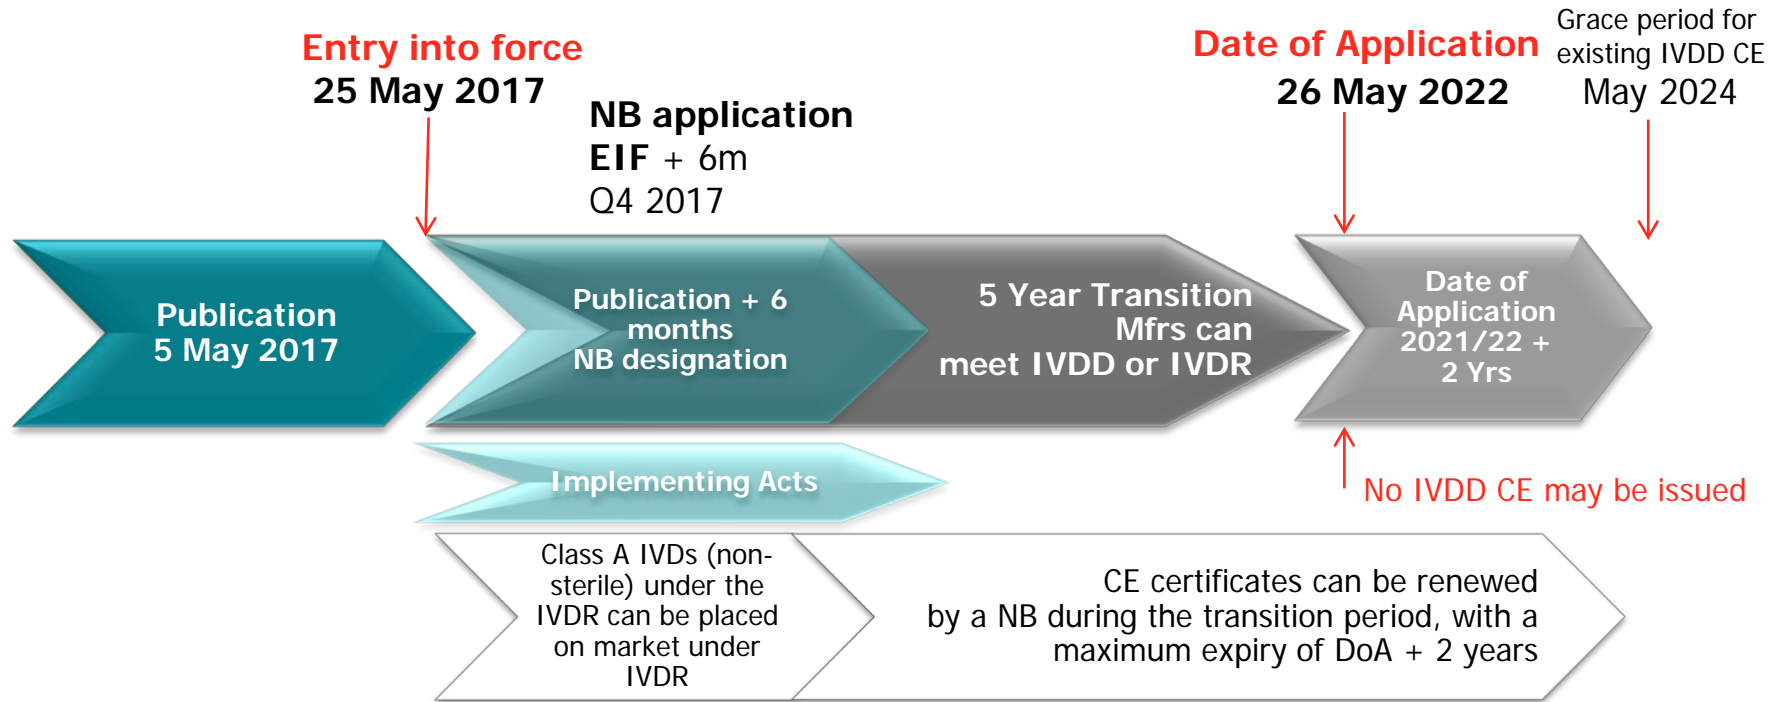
Entry into force
25 May 2017

NB application
EIF + 6m
Q4 2017

Date of Application
26 May 2022

Grace period for existing IVDD CE
May 2024

Publication
5 May 2017

Publication + 6 months
NB designation

5 Year Transition
Mfrs can meet IVDD or IVDR

Date of Application 2021/22 + 2 Yrs

Implementing Acts

No IVDD CE may be issued

Class A IVDs (non-sterile) under the IVDR can be placed on market under IVDR

CE certificates can be renewed by a NB during the transition period, with a maximum expiry of DoA + 2 years